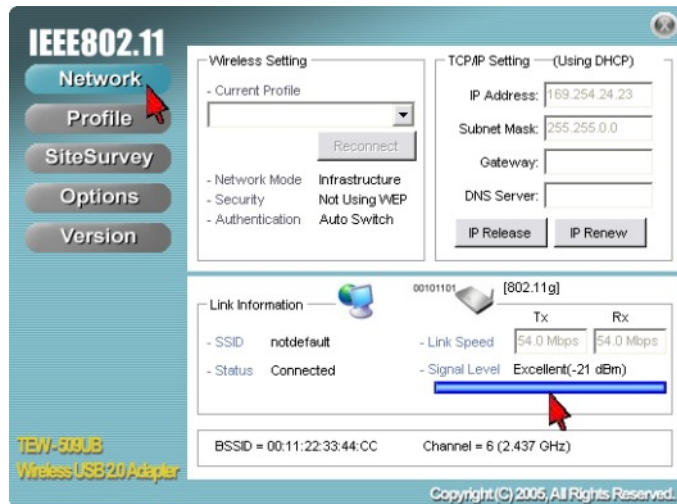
IEEE802.11

Network

Profile

SiteSurvey

Options

Version

Wireless Setting

- Current Profile

Reconnect

- Network Mode Infrastructure

- Security Not Using WEP

- Authentication Auto Switch

TCP/IP Setting —(Using DHCP)

IP Address: 169.254.24.23

Subnet Mask: 255.255.0.0

Gateway:

DNS Server:

IP Release

IP Renew

Link Information

00101101

[802.11g]

Tx

Rx

- SSID notdefault

- Link Speed 54.0 Mbps 54.0 Mbps

- Status Connected

- Signal Level Excellent(-21 dBm)

TEW-509UB

Wireless USB 2.0 Adapter

BSSID = 00:11:22:33:44:CC

Channel = 6 (2.437 GHz)

Copyright(C) 2005, All Rights Reserved.